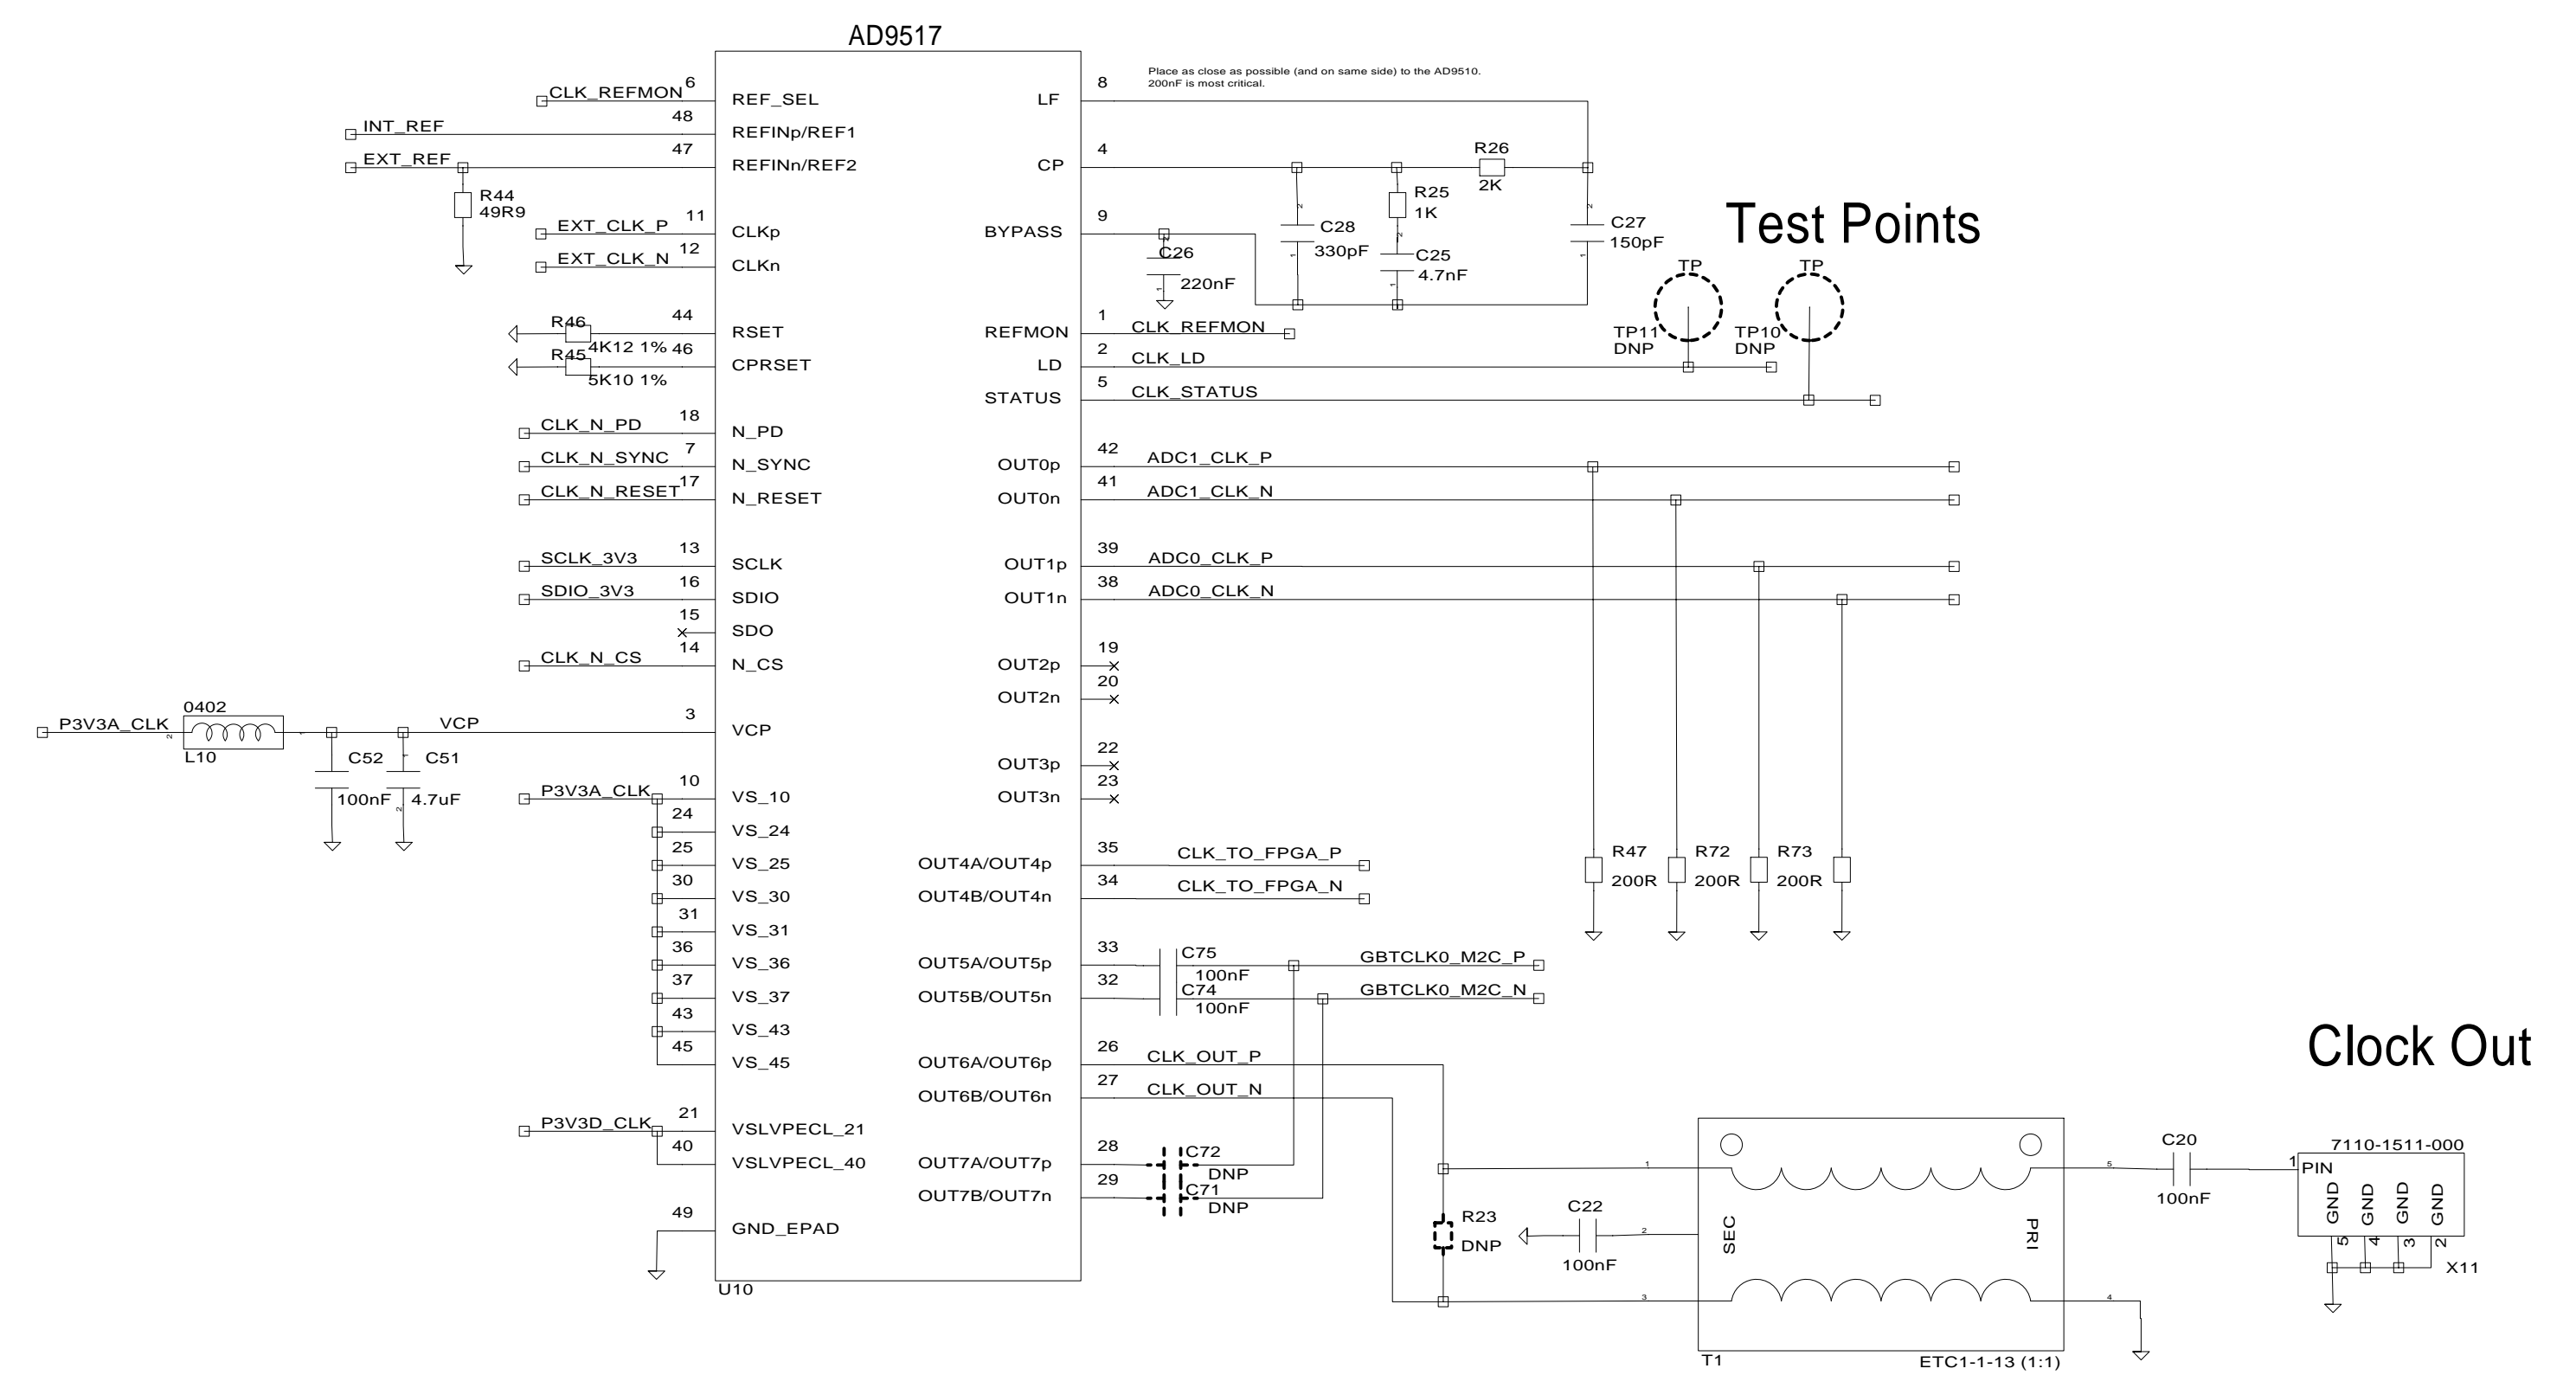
AD9517

Place as close as possible (and on same side) to the AD9510.
200nF is most critical.

CLK_REFMON 6 REF_SEL
INT_REF 48 REFINp/REF1
EXT_REF 47 REFINn/REF2
R44
49R9
EXT_CLK_P 11 CLKp
EXT_CLK_N 12 CLKn
R46 4K12 1% 44 RSET
R45 5K10 1% 46 CPRSET
CLK_N_PD 18 N_PD
CLK_N_SYNC 7 N_SYNC
CLK_N_RESET 17 N_RESET
SCLK_3V3 13 SCLK
SDIO_3V3 16 SDIO
15 SDO
CLK_N_CS 14 N_CS
P3V3A_CLK 0402 L10
VCP 3 VCP
C52 100nF C51 4.7uF
P3V3A_CLK 10 VS_10
24 VS_24
25 VS_25
30 VS_30
31 VS_31
36 VS_36
37 VS_37
43 VS_43
45 VS_45
P3V3D_CLK 21 VSLVPECL_21
40 VSLVPECL_40
49 GND_EPAD
U10

LF 8
CP 4
BYPASS 9
R26 2K
R25 1K
C28 330pF
C25 4.7nF
C27 150pF
C26 220nF
REFMON 1 CLK_REFMON
LD 2 CLK_LD
STATUS 5 CLK_STATUS
OUT0p 42 ADC1_CLK_P
OUT0n 41 ADC1_CLK_N
OUT1p 39 ADC0_CLK_P
OUT1n 38 ADC0_CLK_N
OUT2p 19
OUT2n 20
OUT3p 22
OUT3n 23
OUT4A/OUT4p 35 CLK_TO_FPGA_P
OUT4B/OUT4n 34 CLK_TO_FPGA_N
OUT5A/OUT5p 33 C75 100nF GBTCLK0_M2C_P
OUT5B/OUT5n 32 C74 100nF GBTCLK0_M2C_N
OUT6A/OUT6p 26 CLK_OUT_P
OUT6B/OUT6n 27 CLK_OUT_N
OUT7A/OUT7p 28 C72 DNP
OUT7B/OUT7n 29 C71 DNP

Test Points
TP TP
TP11 DNP
TP10 DNP

R47 200R
R72 200R
R73 200R

Clock Out

R23 DNP
C22 100nF
SEC PRI
T1 ETC1-1-13 (1:1)
C20 100nF
7110-1511-000
1 PIN
GND GND GND GND
5 4 3 2
X11